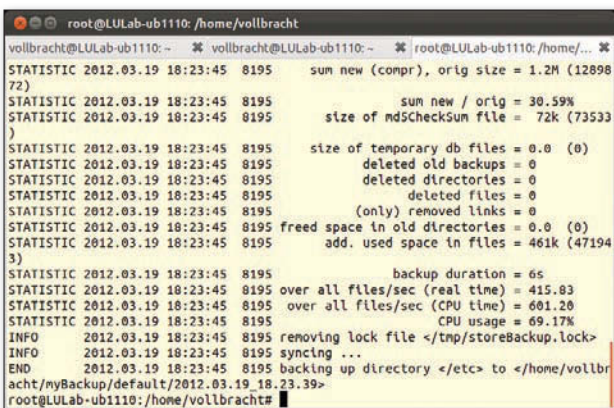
root@LULab-ub1110: /home/vollbracht

vollbracht@LULab-ub1110: ~ ✖ vollbracht@LULab-ub1110: ~ ✖ root@LULab-ub1110: /home/... ✖

STATISTIC 2012.03.19 18:23:45 8195 sum new (compr), orig size = 1.2M (1289872)
STATISTIC 2012.03.19 18:23:45 8195 sum new / orig = 30.59%
STATISTIC 2012.03.19 18:23:45 8195 size of md5CheckSum file = 72k (73533)
STATISTIC 2012.03.19 18:23:45 8195 size of temporary db files = 0.0 (0)
STATISTIC 2012.03.19 18:23:45 8195 deleted old backups = 0
STATISTIC 2012.03.19 18:23:45 8195 deleted directories = 0
STATISTIC 2012.03.19 18:23:45 8195 deleted files = 0
STATISTIC 2012.03.19 18:23:45 8195 (only) removed links = 0
STATISTIC 2012.03.19 18:23:45 8195 freed space in old directories = 0.0 (0)
STATISTIC 2012.03.19 18:23:45 8195 add. used space in files = 461k (471943)
STATISTIC 2012.03.19 18:23:45 8195 backup duration = 6s
STATISTIC 2012.03.19 18:23:45 8195 over all files/sec (real time) = 415.83
STATISTIC 2012.03.19 18:23:45 8195 over all files/sec (CPU time) = 601.20
STATISTIC 2012.03.19 18:23:45 8195 CPU usage = 69.17%
INFO 2012.03.19 18:23:45 8195 removing lock file </tmp/storeBackup.lock>
INFO 2012.03.19 18:23:45 8195 syncing ...
END 2012.03.19 18:23:45 8195 backing up directory </etc> to </home/vollbracht/myBackup/default/2012.03.19_18.23.39>
root@LULab-ub1110:/home/vollbracht#